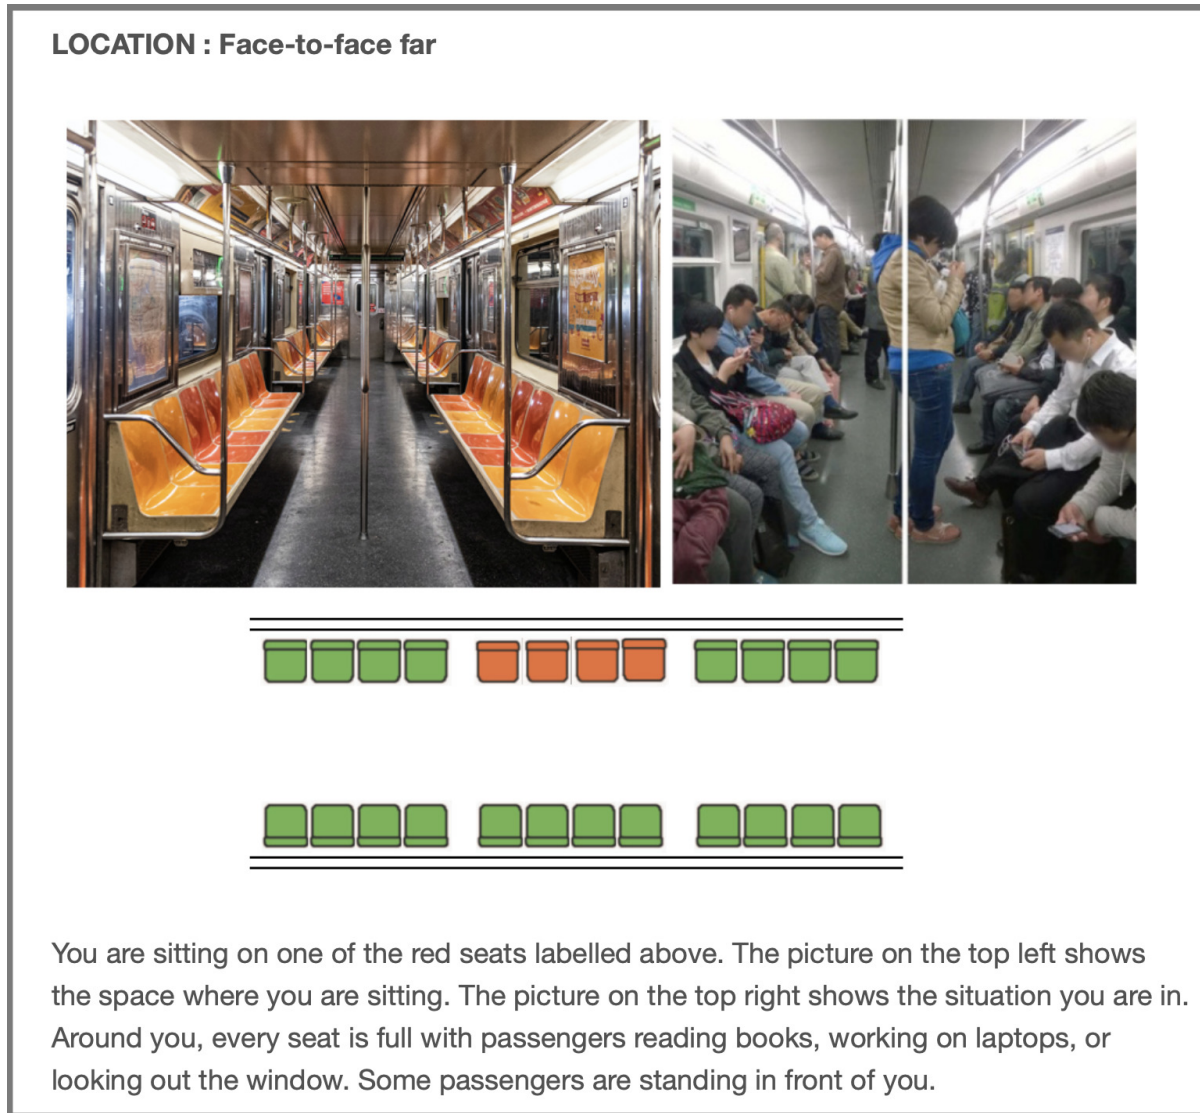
LOCATION : Face-to-face far

You are sitting on one of the red seats labelled above. The picture on the top left shows the space where you are sitting. The picture on the top right shows the situation you are in. Around you, every seat is full with passengers reading books, working on laptops, or looking out the window. Some passengers are standing in front of you.